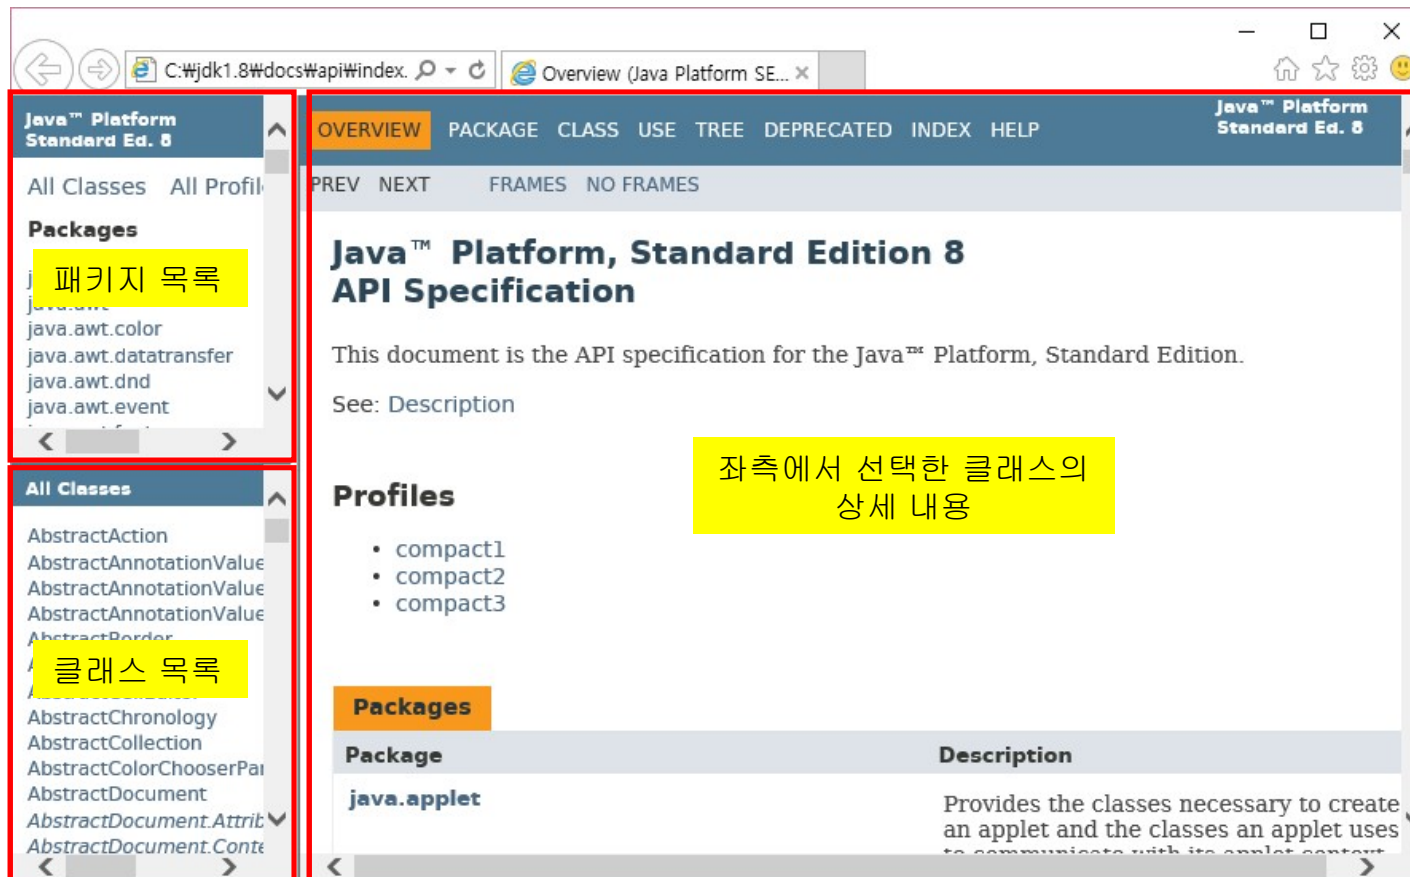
C:₩jdk1.8₩docs₩api₩index.

Overview (Java Platform SE...

Java™ Platform Standard Ed. 8

All Classes All Profil

Packages

패키지 목록

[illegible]

java.awt.color
java.awt.datatransfer
java.awt.dnd
java.awt.event

All Classes

AbstractAction
AbstractAnnotationValue
AbstractAnnotationValue
AbstractAnnotationValue
AbstractBorder

클래스 목록

AbstractChronology
AbstractCollection
AbstractColorChooserPa
AbstractDocument
AbstractDocument.Attrib
AbstractDocument.Conte

OVERVIEW PACKAGE CLASS USE TREE DEPRECATED INDEX HELP

Java™ Platform Standard Ed. 8

PREV NEXT FRAMES NO FRAMES

Java™ Platform, Standard Edition 8
API Specification

This document is the API specification for the Java™ Platform, Standard Edition.

See: Description

좌측에서 선택한 클래스의 상세 내용

Profiles

- compact1
- compact2
- compact3

Packages

| Package | Description |
|---|---|
| java.applet | Provides the classes necessary to create an applet and the classes an applet uses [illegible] |